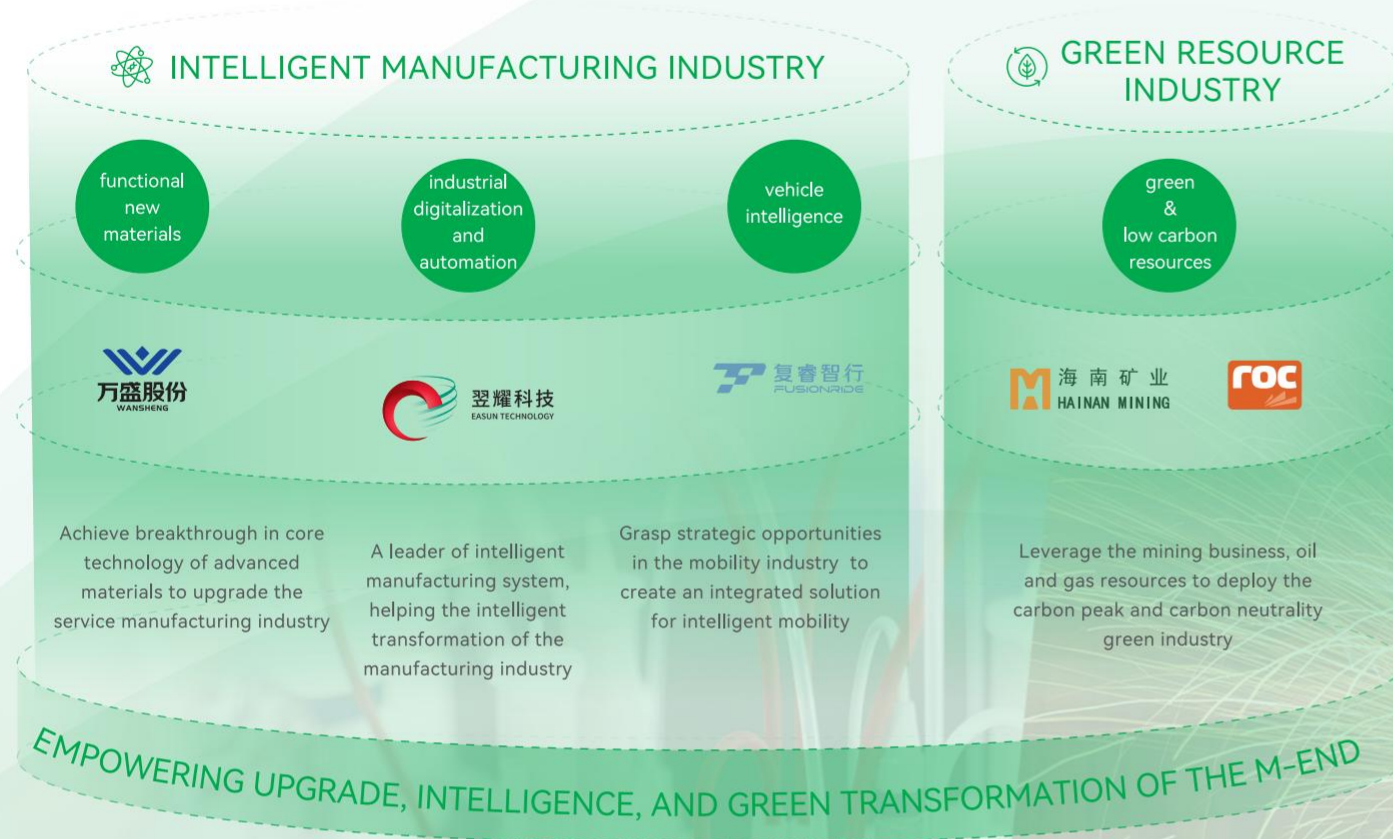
INTELLIGENT MANUFACTURING INDUSTRY

GREEN RESOURCE INDUSTRY

functional new materials

industrial digitalization and automation

vehicle intelligence

green & low carbon resources

万盛股份
WANSHENG

翌耀科技
EASUN TECHNOLOGY

复睿智行
FUSIONRIDE

海南矿业
HAINAN MINING

roc

Achieve breakthrough in core technology of advanced materials to upgrade the service manufacturing industry

A leader of intelligent manufacturing system, helping the intelligent transformation of the manufacturing industry

Grasp strategic opportunities in the mobility industry to create an integrated solution for intelligent mobility

Leverage the mining business, oil and gas resources to deploy the carbon peak and carbon neutrality green industry

EMPOWERING UPGRADE, INTELLIGENCE, AND GREEN TRANSFORMATION OF THE M-END